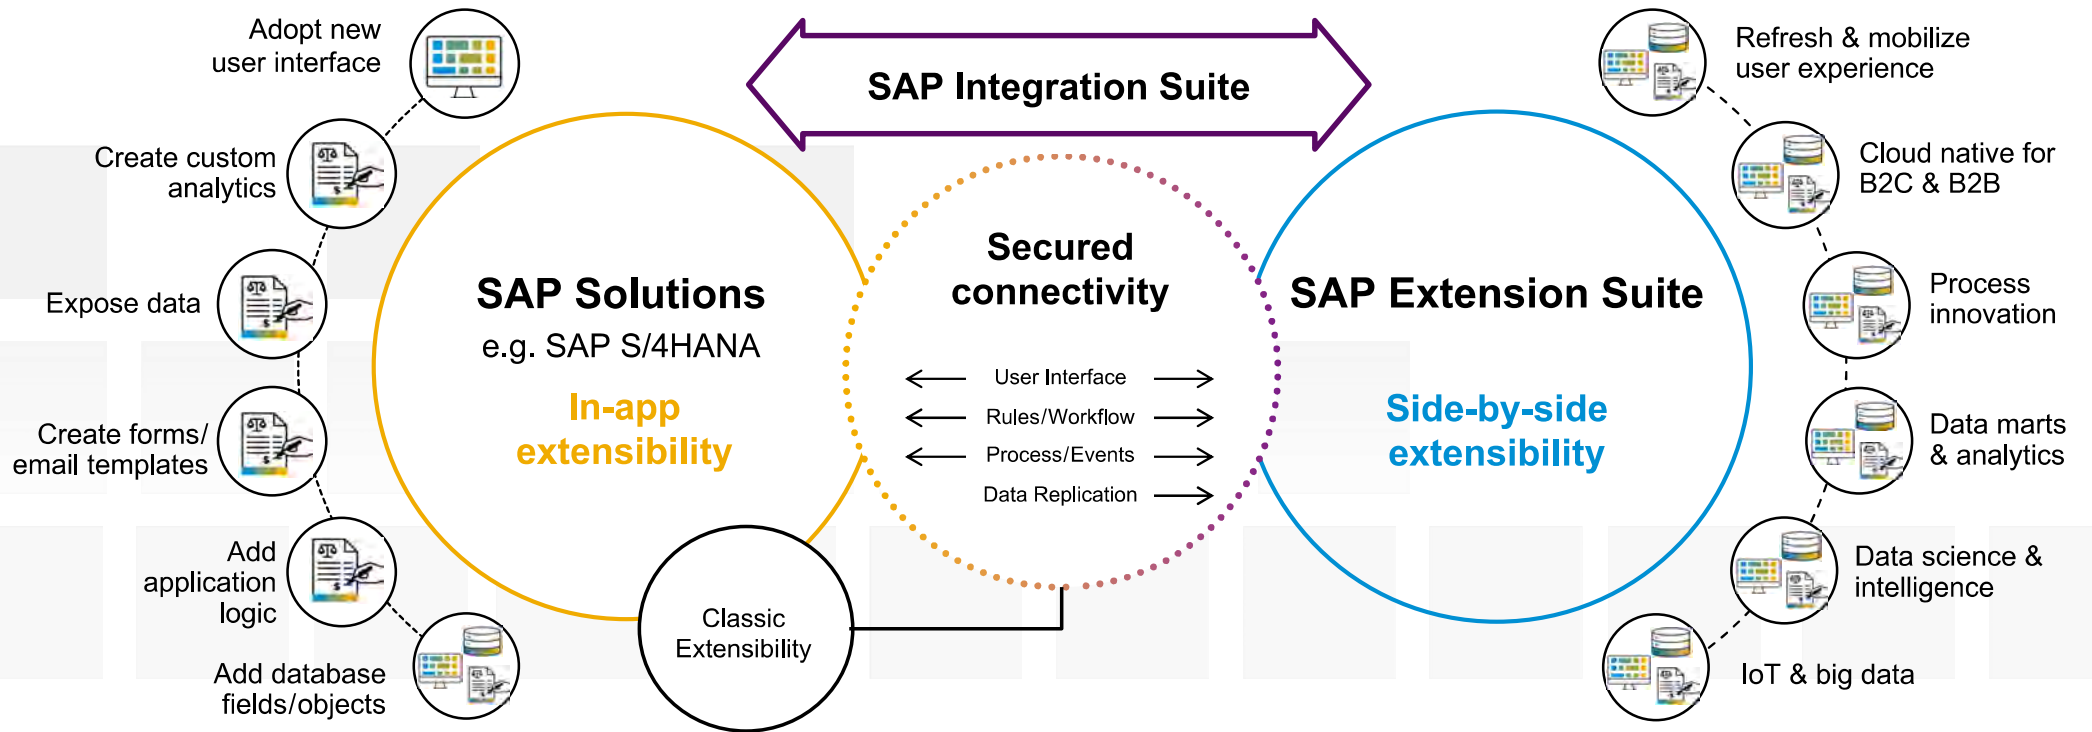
Adopt new user interface

Create custom analytics

Expose data

Create forms/ email templates

Add application logic

Add database fields/objects

SAP Integration Suite

SAP Solutions
e.g. SAP S/4HANA
In-app extensibility

Secured connectivity

User Interface
Rules/Workflow
Process/Events
Data Replication

Classic Extensibility

SAP Extension Suite
Side-by-side extensibility

Refresh & mobilize user experience

Cloud native for B2C & B2B

Process innovation

Data marts & analytics

Data science & intelligence

IoT & big data